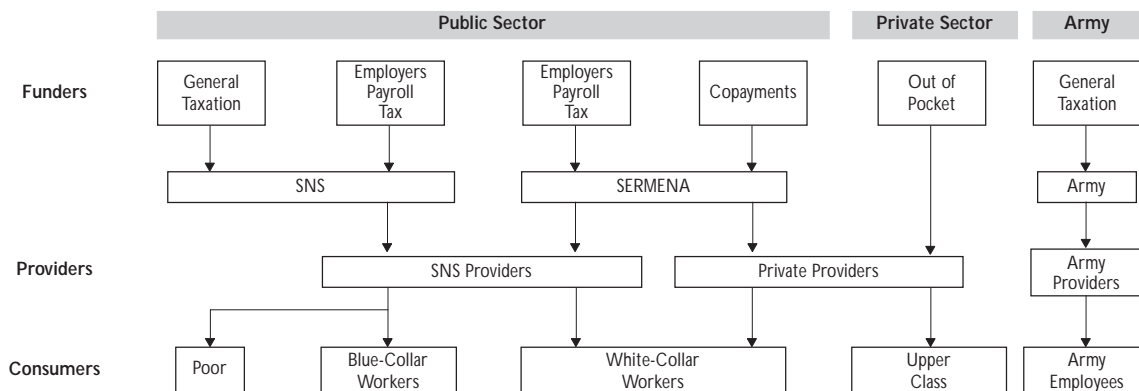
Public Sector
Private Sector
Army

Funders

General Taxation

Employers Payroll Tax

Employers Payroll Tax

Copayments

Out of Pocket

General Taxation

SNS

SERMENA

Army

Providers

SNS Providers

Private Providers

Army Providers

Consumers

Poor

Blue-Collar Workers

White-Collar Workers

Upper Class

Army Employees